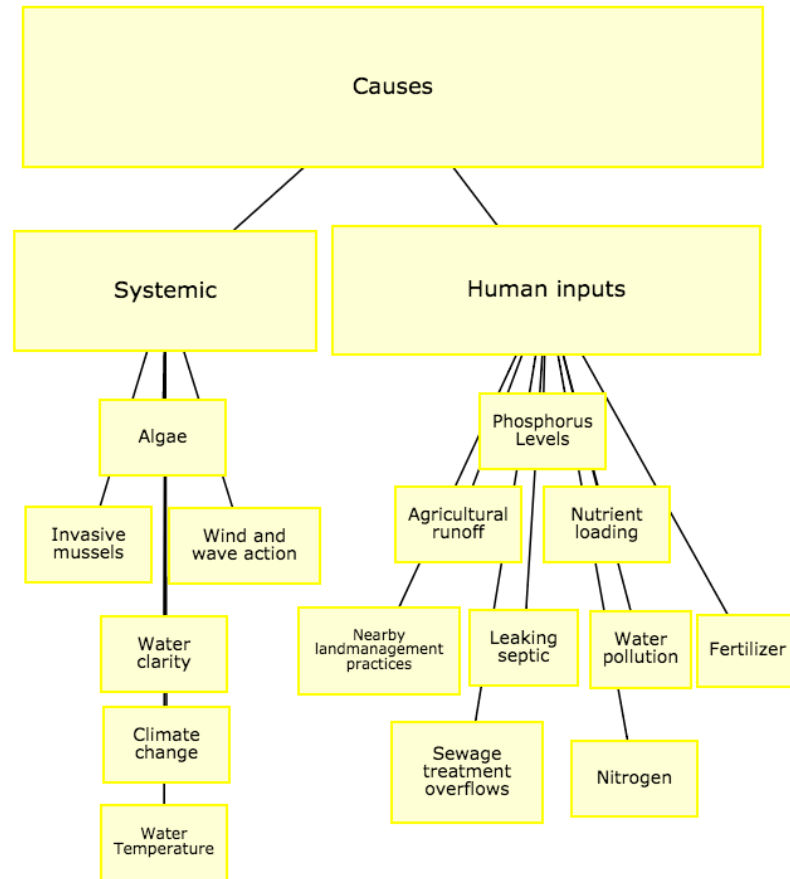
Causes

Systemic

Human inputs

Algae

Invasive mussels

Wind and wave action

Water clarity

Climate change

Water Temperature

Phosphorus Levels

Agricultural runoff

Nutrient loading

Nearby landmanagement practices

Leaking septic

Water pollution

Fertilizer

Sewage treatment overflows

Nitrogen